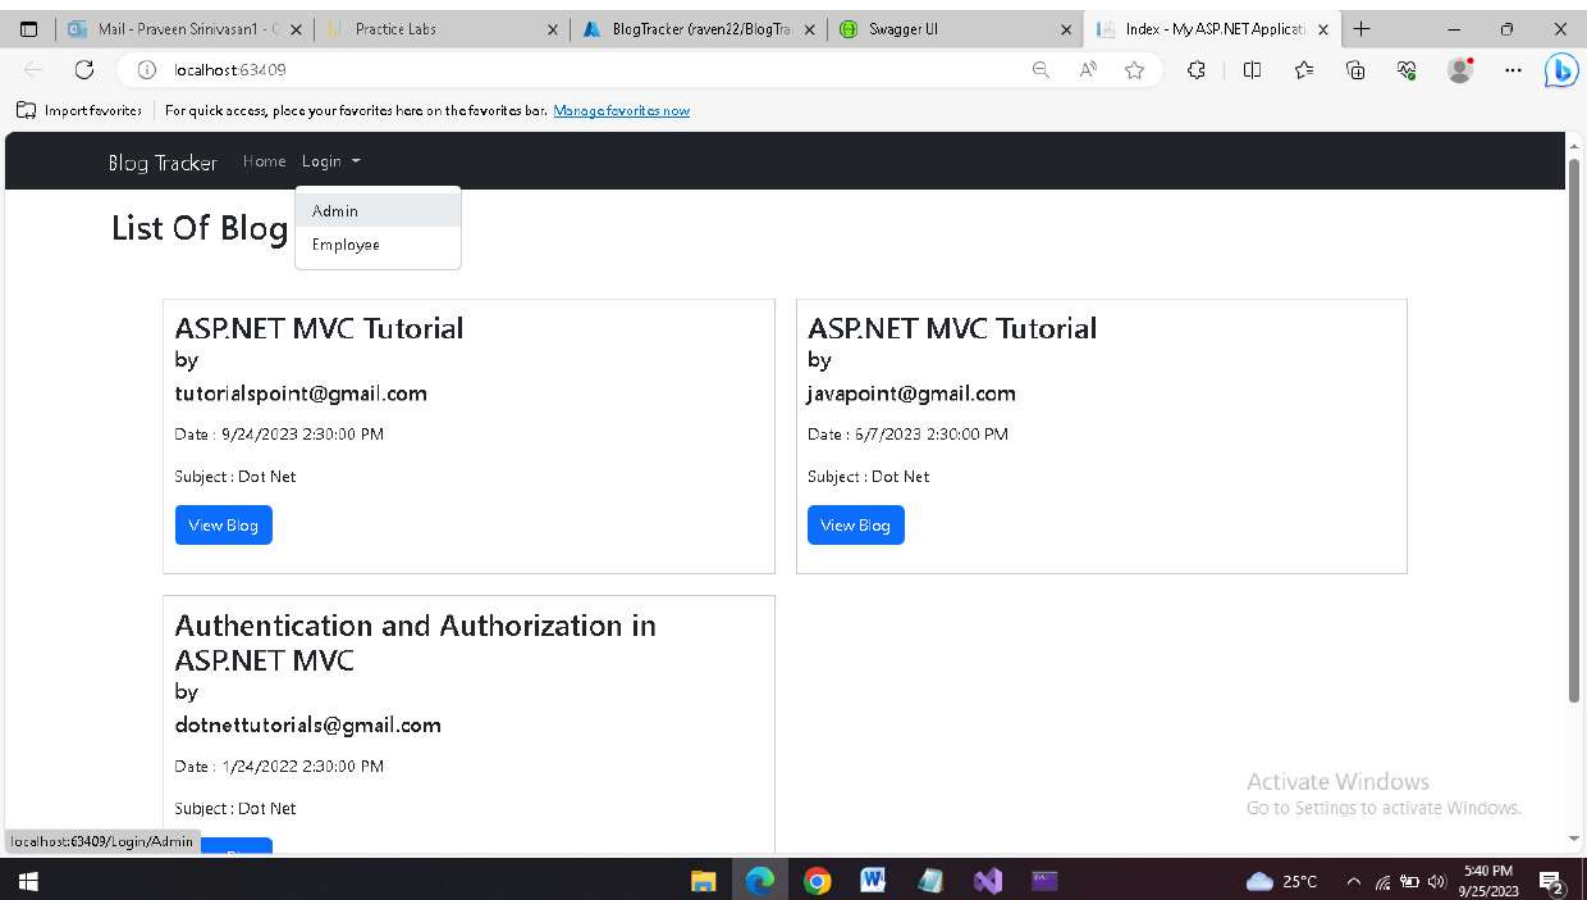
Mail - Praveen Srinivasan1 - C
Practice Labs
BlogTracker (raven22/BlogTra
Swagger UI
Index - My ASP.NET Applicati

localhost:63409

Import favorites | For quick access, place your favorites here on the favorites bar. Manage favorites now

Blog Tracker Home Login

Admin
Employee

List Of Blog

ASP.NET MVC Tutorial
by
tutorialspoint@gmail.com

Date : 9/24/2023 2:30:00 PM

Subject : Dot Net

View Blog

ASP.NET MVC Tutorial
by
javapoint@gmail.com

Date : 6/7/2023 2:30:00 PM

Subject : Dot Net

View Blog

Authentication and Authorization in ASP.NET MVC
by
dotnettutorials@gmail.com

Date : 1/24/2022 2:30:00 PM

Subject : Dot Net

localhost:63409/Login/Admin

Activate Windows
Go to Settings to activate Windows.

25°C
5:40 PM
9/25/2023